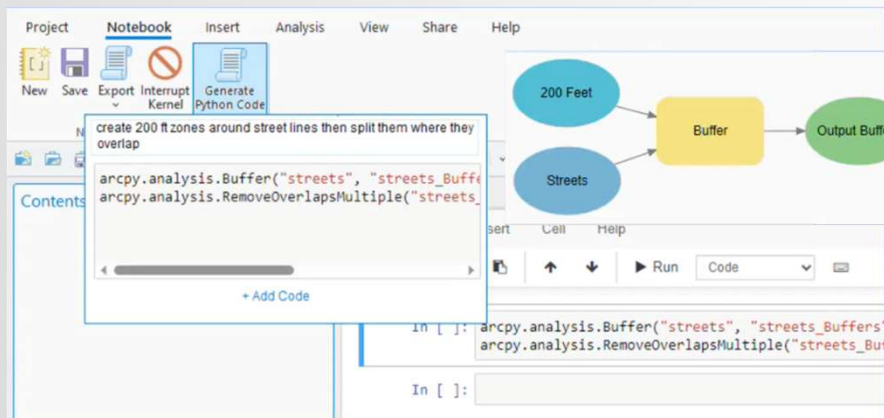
Project Notebook Insert Analysis View Share Help

New Save Export Interrupt Kernel Generate Python Code

N

create 200 ft zones around street lines then split them where they overlap

arcpy.analysis.Buffer("streets", "streets_Buffe
arcpy.analysis.RemoveOverlapsMultiple("streets_

+ Add Code

200 Feet

Streets

Buffer

Output Buffe

Contents

nsert Cell Help

Run Code

In [ ]: arcpy.analysis.Buffer("streets", "streets_Buffers"
arcpy.analysis.RemoveOverlapsMultiple("streets_Bu

In [ ]: